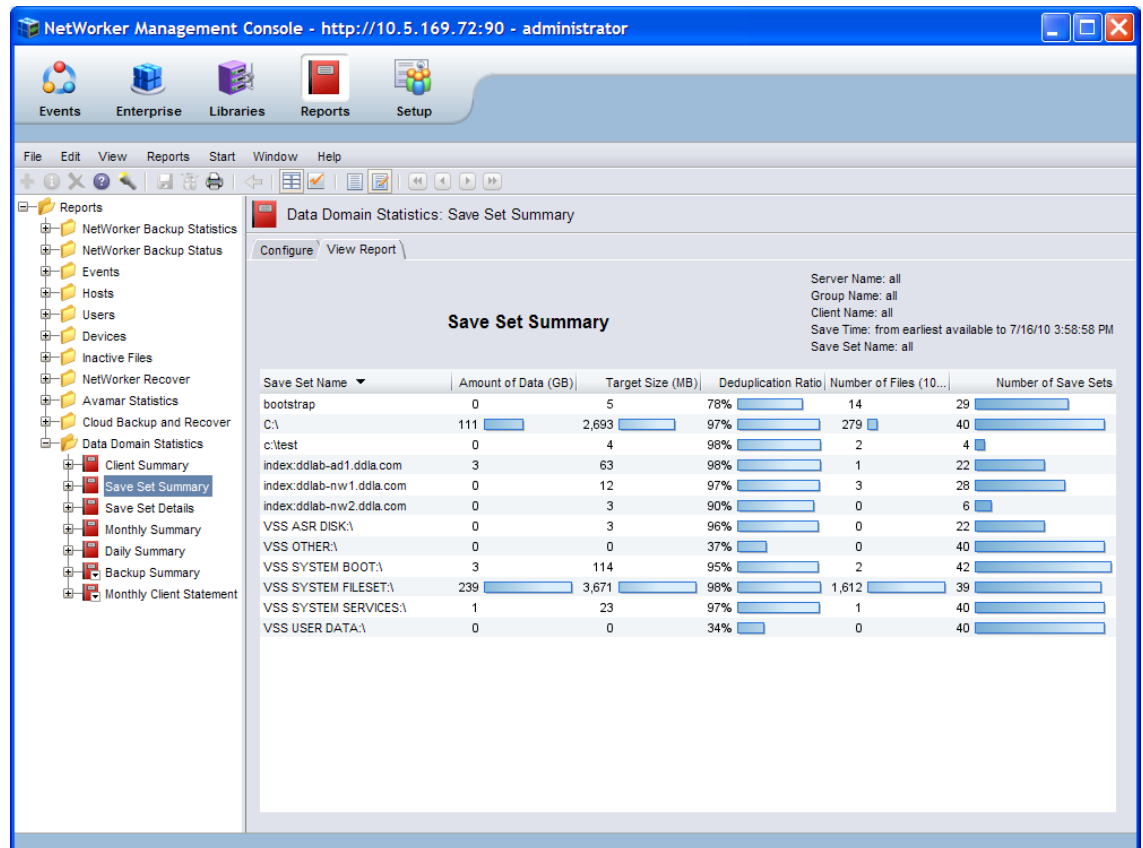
NetWorker Management Console - http://10.5.169.72:90 - administrator

Events Enterprise Libraries Reports Setup

File Edit View Reports Start Window Help

Reports
NetWorker Backup Statistics
NetWorker Backup Status
Events
Hosts
Users
Devices
Inactive Files
NetWorker Recover
Avamar Statistics
Cloud Backup and Recover
Data Domain Statistics
Client Summary
Save Set Summary
Save Set Details
Monthly Summary
Daily Summary
Backup Summary
Monthly Client Statement

Data Domain Statistics: Save Set Summary

Configure View Report

Save Set Summary

Server Name: all
Group Name: all
Client Name: all
Save Time: from earliest available to 7/16/10 3:58:58 PM
Save Set Name: all

| Save Set Name | Amount of Data (GB) | Target Size (MB) | Deduplication Ratio | Number of Files (10... | Number of Save Sets |
|---|---|---|---|---|---|
| bootstrap | 0 | 5 | 78% | 14 | 29 |
| C:\ | 111 | 2,693 | 97% | 279 | 40 |
| c:\test | 0 | 4 | 98% | 2 | 4 |
| index:ddlab-ad1.ddla.com | 3 | 63 | 98% | 1 | 22 |
| index:ddlab-nw1.ddla.com | 0 | 12 | 97% | 3 | 28 |
| index:ddlab-nw2.ddla.com | 0 | 3 | 90% | 0 | 6 |
| VSS ASR DISK:\ | 0 | 3 | 96% | 0 | 22 |
| VSS OTHER:\ | 0 | 0 | 37% | 0 | 40 |
| VSS SYSTEM BOOT:\ | 3 | 114 | 95% | 2 | 42 |
| VSS SYSTEM FILESET:\ | 239 | 3,671 | 98% | 1,612 | 39 |
| VSS SYSTEM SERVICES:\ | 1 | 23 | 97% | 1 | 40 |
| VSS USER DATA:\ | 0 | 0 | 34% | 0 | 40 |